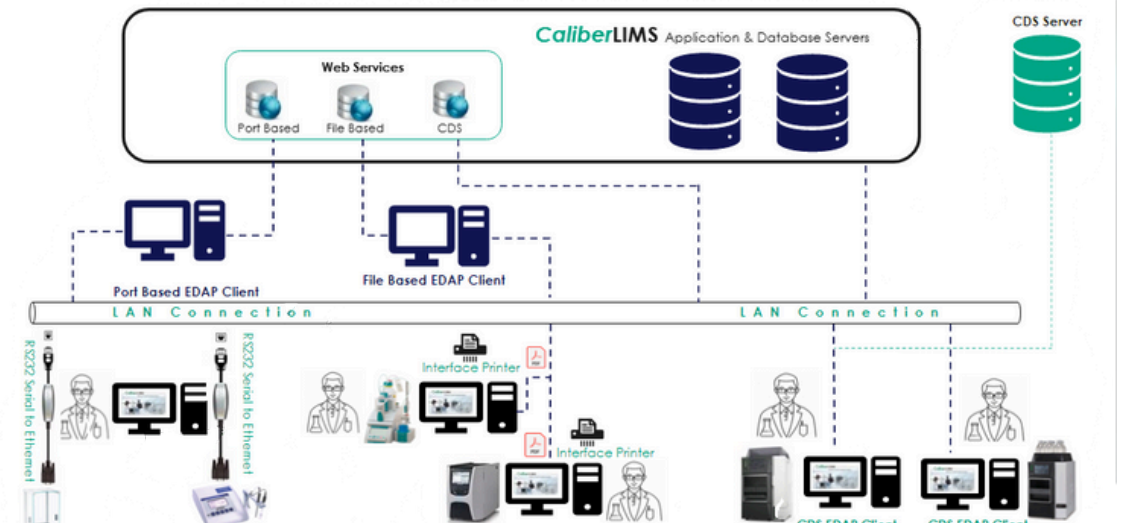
CaliberLIMS Application & Database Servers

Web Services

Port Based

File Based

CDS

CDS Server

Port Based EDAP Client

File Based EDAP Client

LAN Connection

LAN Connection

RS232 Serial to Ethernet

RS232 Serial to Ethernet

Interface Printer

Interface Printer

CDS EDAP Client

CDS EDAP Client